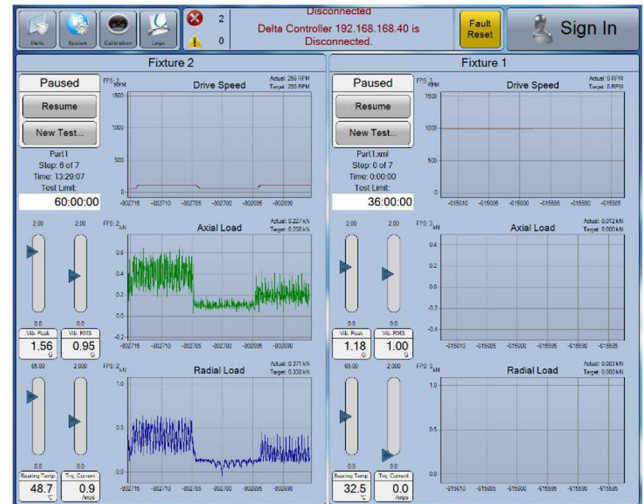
Parts System Calibration Logs

2

0

Disconnected

Delta Controller 192.168.168.40 is Disconnected.

Fault Reset

Sign In

Fixture 2

Paused

Resume

New Test...

Part1

Step: 6 of 7

Time: 13:29:07

Test Limit:

60:00:00

FPS: 2 RPM

Drive Speed

Actual: 250 RPM
Target: 250 RPM

1500

1000

500

0

-902715 -902710 -902705 -902700 -902695 -902690

2.00 2.00

0.0 0.0

Vib. Peak Vib. RMS

1.56 G

0.95 G

FPS: 2 kN

Axial Load

Actual: 0.227 kN
Target: 0.250 kN

0.6

0.4

0.2

0

-0.2

-902715 -902710 -902705 -902700 -902695 -902690

65.00 2.000

0.0 0.0

Bearing Temp Trq. Current

48.7 °C

0.9 Amps

FPS: 2 kN

Radial Load

Actual: 0.371 kN
Target: 0.300 kN

1.0

0.5

0.0

-902715 -902710 -902705 -902700 -902695 -902690

Fixture 1

Paused

Resume

New Test...

Part1.xml

Step: 0 of 7

Time: 0:00:00

Test Limit:

36:00:00

FPS: 3 RPM

Drive Speed

Actual: 0 RPM
Target: 0 RPM

1500

1000

500

0

-615610 -615605 -615600 -615595 -615590 -615585

2.00 2.00

0.0 0.0

Vib. Peak Vib. RMS

1.18 G

1.00 G

FPS: 3 kN

Axial Load

Actual: 0.012 kN
Target: 0.000 kN

0.4

0.2

0

-0.2

-0.4

-615610 -615605 -615600 -615595 -615590 -615585

65.00 2.000

0.0 0.0

Bearing Temp Trq. Current

32.5 °C

0.0 Amps

FPS: 3 kN

Radial Load

Actual: 0.003 kN
Target: 0.000 kN

1.0

0.5

0.0

-615610 -615605 -615600 -615595 -615590 -615585